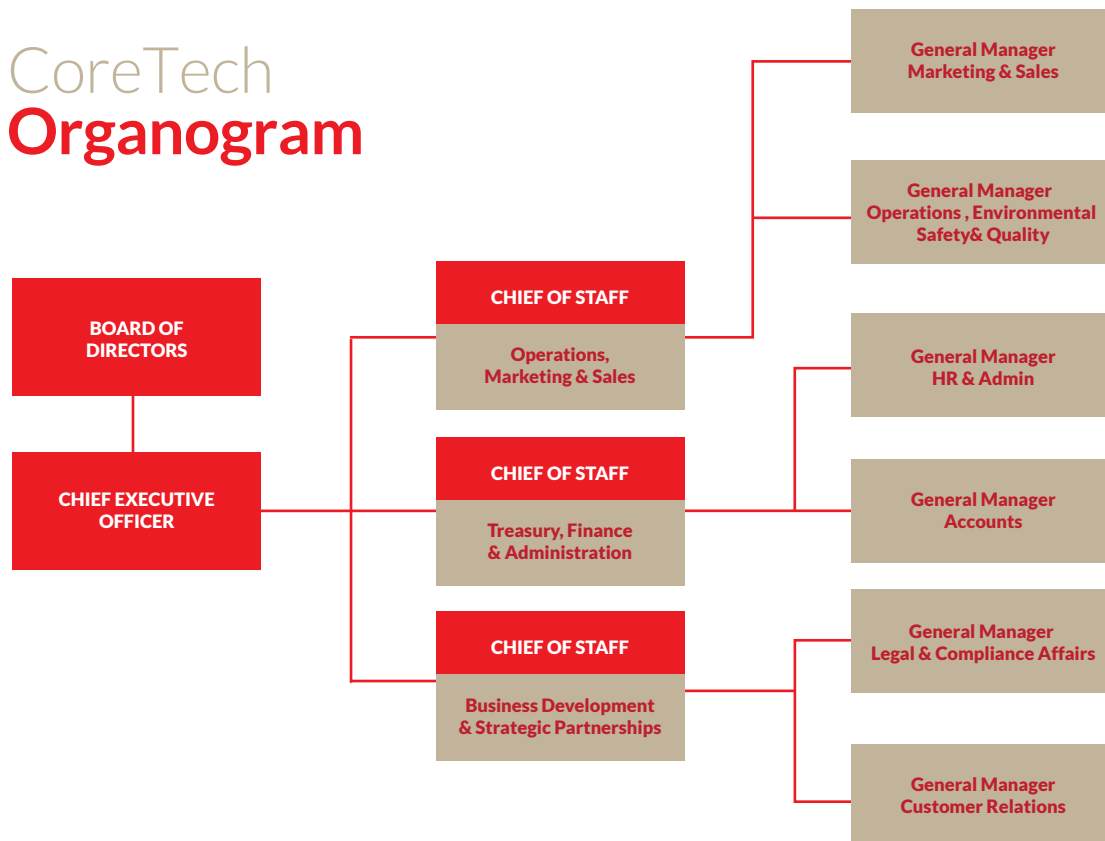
CoreTech
Organogram

BOARD OF DIRECTORS

CHIEF EXECUTIVE OFFICER

CHIEF OF STAFF
Operations, Marketing & Sales

CHIEF OF STAFF
Treasury, Finance & Administration

CHIEF OF STAFF
Business Development & Strategic Partnerships

General Manager
Marketing & Sales

General Manager
Operations , Environmental Safety& Quality

General Manager
HR & Admin

General Manager
Accounts

General Manager
Legal & Compliance Affairs

General Manager
Customer Relations